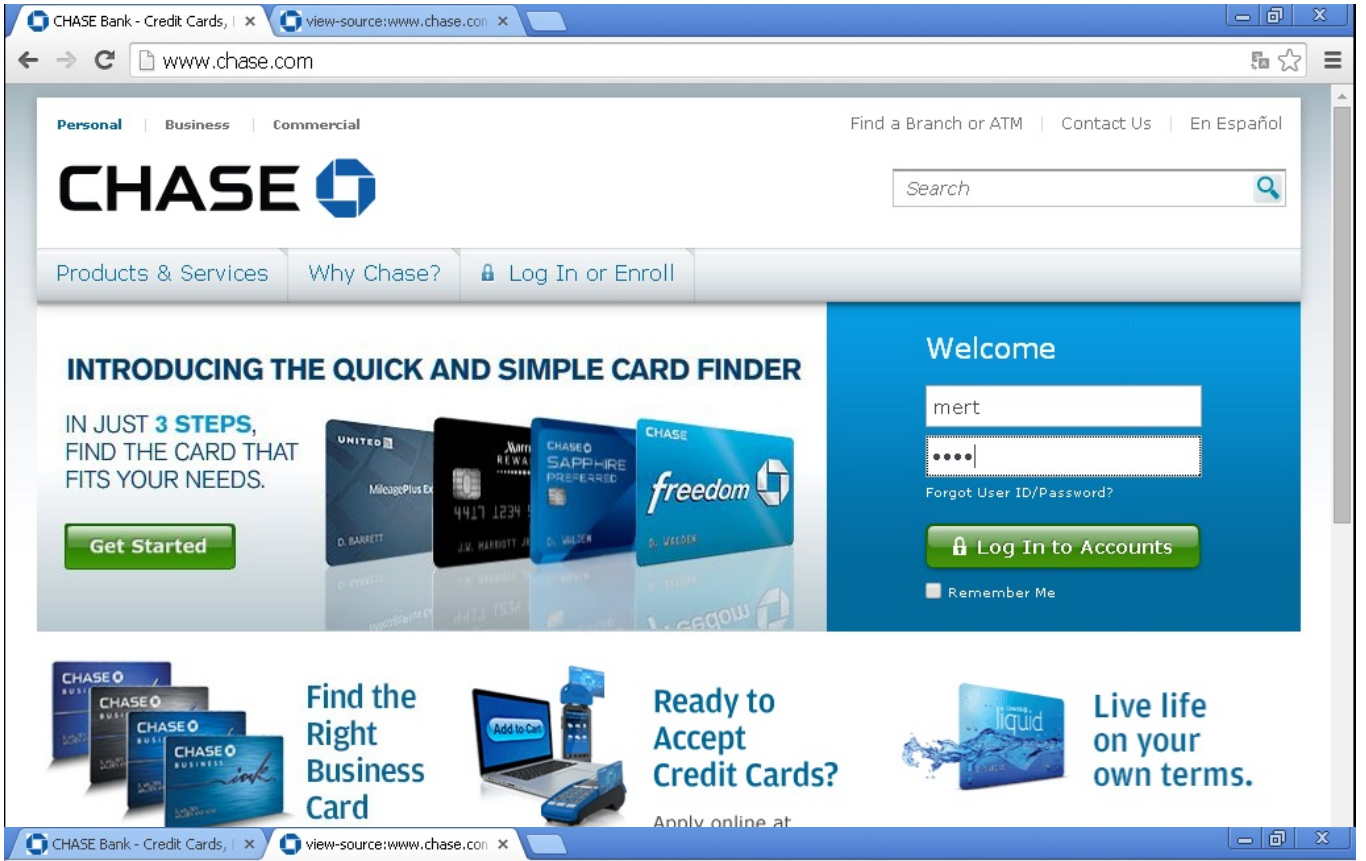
CHASE Bank - Credit Cards, | ×
view-source:www.chase.con ×

www.chase.com

Personal | Business | Commercial

Find a Branch or ATM | Contact Us | En Español

CHASE

Search

Products & Services
Why Chase?
Log In or Enroll

INTRODUCING THE QUICK AND SIMPLE CARD FINDER

IN JUST 3 STEPS, FIND THE CARD THAT FITS YOUR NEEDS.

Get Started

UNITED
MileagePlus Ex
D. BARRETT

Marri
REWA
4417 1234
J.W. MARRIOTT JR

CHASE
SAPPHIRE
PREFERRED
D. WALDEN

CHASE
freedom
D. WALDEN

Welcome

mert
••••

Forgot User ID/Password?

Log In to Accounts

Remember Me

CHASE
BUSINESS
CHASE
CHASE
CHASE
BUSINESS
ink

Find the Right Business Card

Add to Cart

Ready to Accept Credit Cards?

Apply online at

liquid

Live life on your own terms.

CHASE Bank - Credit Cards, | ×
view-source:www.chase.con ×